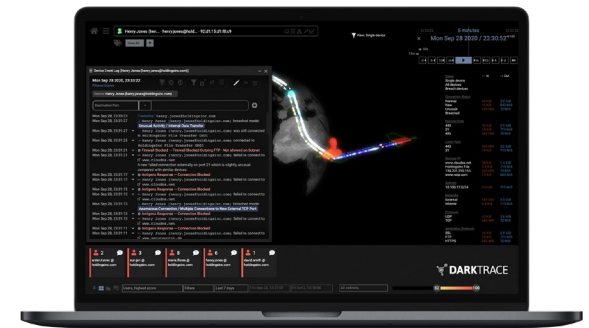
Henry Jones   henry.jones@holdi...   92.61.15.61/8/c9

View: Single device

Mon Sep 28 2020 / 23:30:52

Device Event Log (Henry Jones [henry.jones@holdingsinc.com])

Mon Sep 28 2020, 23:53:22

Henry Jones (henry.jones@holdingsinc.com)

Destination Port

Mon Sep 28, 23:53:23
Unusual Activity / Internal Data Transfer

Mon Sep 28, 23:51:17
Antigena Response — Connection Blocked

Mon Sep 28, 23:51:15
Firewall Blocked

Mon Sep 28, 23:51:11
Antigena Response — Connection Blocked

Mon Sep 28, 23:51:11
Anomalous Connection / Multiple Connections to New External TCP Port

DARKTRACE